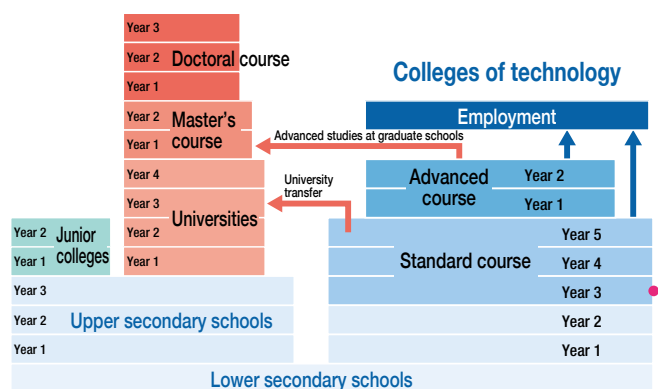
Year 3
Year 2 Doctoral course
Year 1

Year 2 Master's course
Year 1

Year 4
Year 3 Universities
Year 2
Year 1

Year 2 Junior colleges
Year 1

Colleges of technology

Employment

Advanced studies at graduate schools

University transfer

Advanced course
Year 2
Year 1

Standard course
Year 5
Year 4
Year 3
Year 2
Year 1

Year 3
Year 2 Upper secondary schools
Year 1

Lower secondary schools